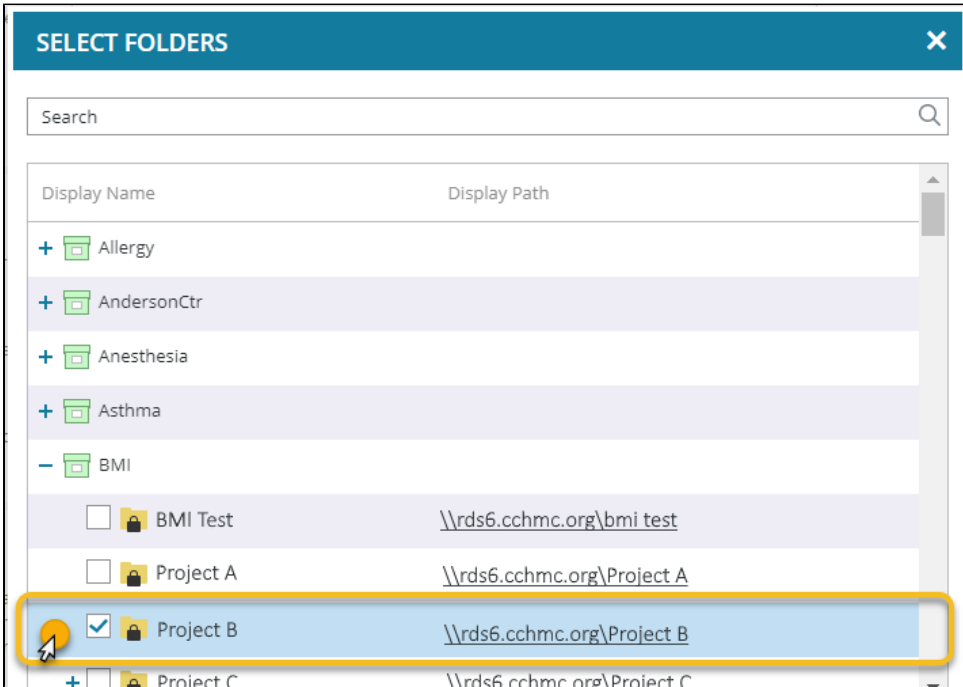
SELECT FOLDERS

×

Search

| Display Name | Display Path |
|---|---|
| + Allergy | |
| + AndersonCtr | |
| + Anesthesia | |
| + Asthma | |
| − BMI | |
| BMI Test | \\rds6.cchmc.org\bmi test |
| Project A | \\rds6.cchmc.org\Project A |
| Project B | \\rds6.cchmc.org\Project B |
| + Project C | \\rds6.cchmc.org\Project C |